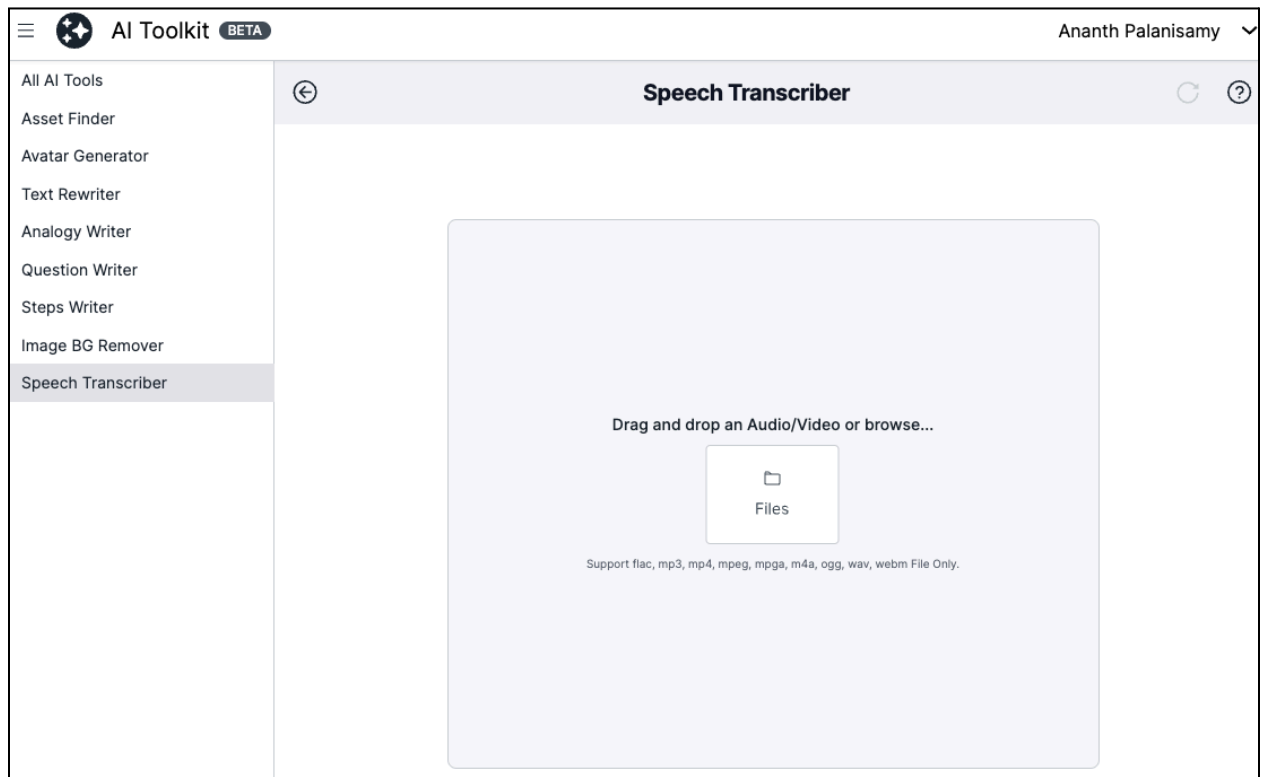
AI Toolkit BETA

Ananth Palanisamy

All AI Tools
Asset Finder
Avatar Generator
Text Rewriter
Analogy Writer
Question Writer
Steps Writer
Image BG Remover
Speech Transcriber

Speech Transcriber

Drag and drop an Audio/Video or browse...

Files

Support flac, mp3, mp4, mpeg, mpga, m4a, ogg, wav, webm File Only.